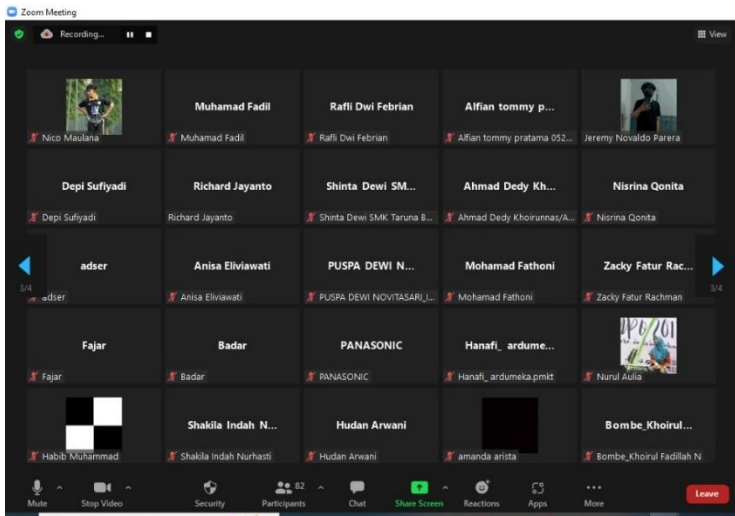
Zoom Meeting

Recording...

View

Nico Maulana

Muhamad Fadil

Muhamad Fadil

Rafli Dwi Febrian

Rafli Dwi Febrian

Alfian tommy p...

Alfian tommy pratama 052...

Jeremy Novaldo Parera

Depi Sufiyadi

Depi Sufiyadi

Richard Jayanto

Richard Jayanto

Shinta Dewi SM...

Shinta Dewi SMK Taruna B...

Ahmad Dedy Kh...

Ahmad Dedy Khoirunnas/A...

Nisrina Qonita

Nisrina Qonita

3/4

adser

adser

Anisa Eliviawati

Anisa Eliviawati

PUSPA DEWI N...

PUSPA DEWI NOVITASARI_I...

Mohamad Fathoni

Mohamad Fathoni

Zacky Fatur Rac...

Zacky Fatur Rachman

3/4

Fajar

Fajar

Badar

Badar

PANASONIC

PANASONIC

Hanafi_ ardume...

Hanafi_ ardumeka.pmkt

Nurul Aulia

Habib Muhammad

Shakila Indah N...

Shakila Indah Nurhasti

Hudan Arwani

Hudan Arwani

amanda arista

Bombe_Khoirul...

Bombe_Khoirul Fadillah N

Mute

Stop Video

Security

82

Participants

Chat

Share Screen

Reactions

Apps

More

Leave